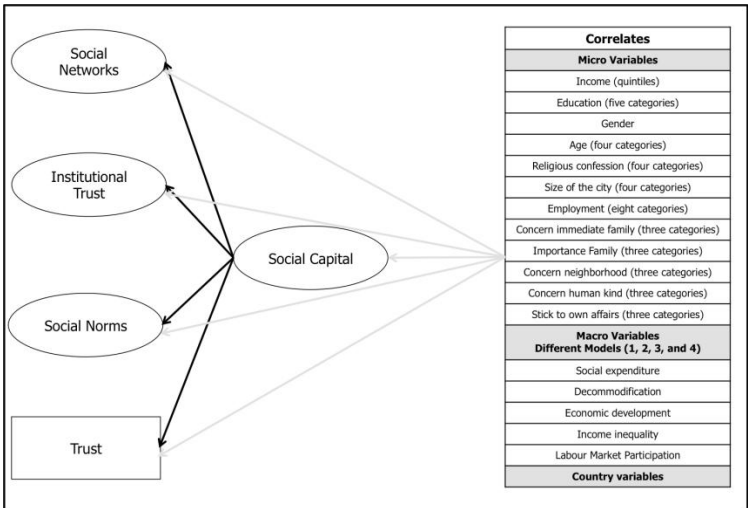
Social Networks

Institutional Trust

Social Capital

Social Norms

Trust

| Correlates |
|---|
| **Micro Variables** |
| Income (quintiles) |
| Education (five categories) |
| Gender |
| Age (four categories) |
| Religious confession (four categories) |
| Size of the city (four categories) |
| Employment (eight categories) |
| Concern immediate family (three categories) |
| Importance Family (three categories) |
| Concern neighborhood (three categories) |
| Concern human kind (three categories) |
| Stick to own affairs (three categories) |
| **Macro Variables Different Models (1, 2, 3, and 4)** |
| Social expenditure |
| Decommodification |
| Economic development |
| Income inequality |
| Labour Market Participation |
| **Country variables** |